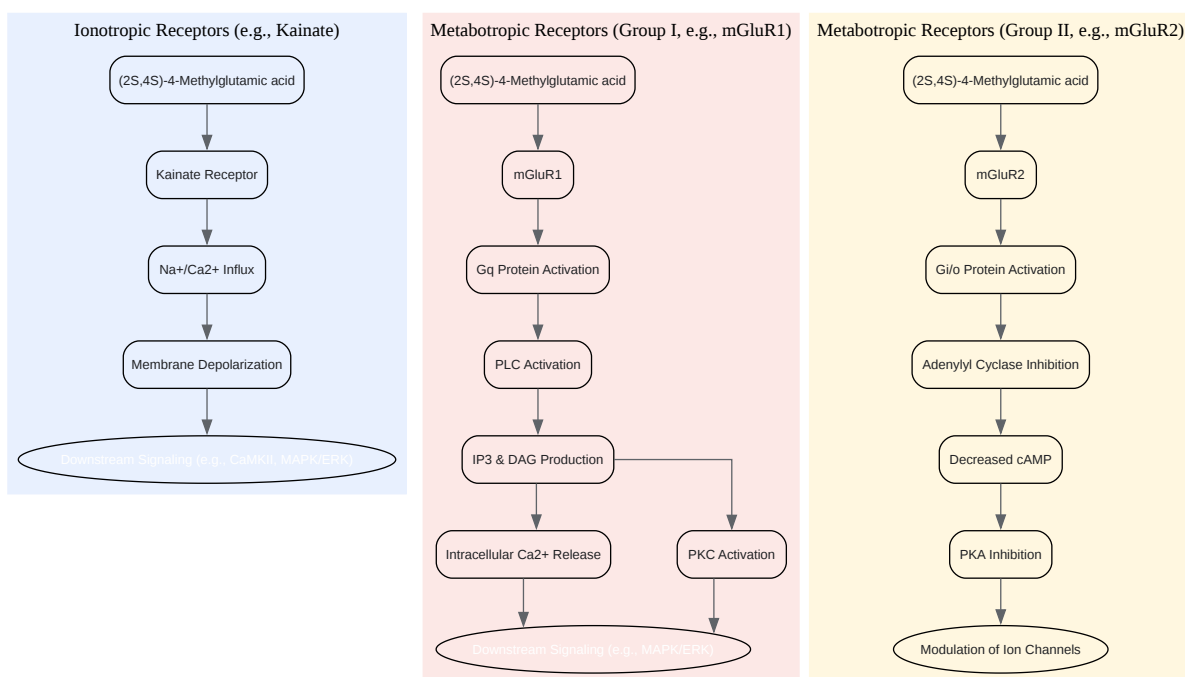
Ionotropic Receptors (e.g., Kainate)

(2S,4S)-4-Methylglutamic acid

Kainate Receptor

Na+/Ca2+ Influx

Membrane Depolarization

Downstream Signaling (e.g., CaMKII, MAPK/ERK)

Metabotropic Receptors (Group I, e.g., mGluR1)

(2S,4S)-4-Methylglutamic acid

mGluR1

Gq Protein Activation

PLC Activation

IP3 & DAG Production

Intracellular Ca2+ Release

PKC Activation

Downstream Signaling (e.g., MAPK/ERK)

Metabotropic Receptors (Group II, e.g., mGluR2)

(2S,4S)-4-Methylglutamic acid

mGluR2

Gi/o Protein Activation

Adenylyl Cyclase Inhibition

Decreased cAMP

PKA Inhibition

Modulation of Ion Channels